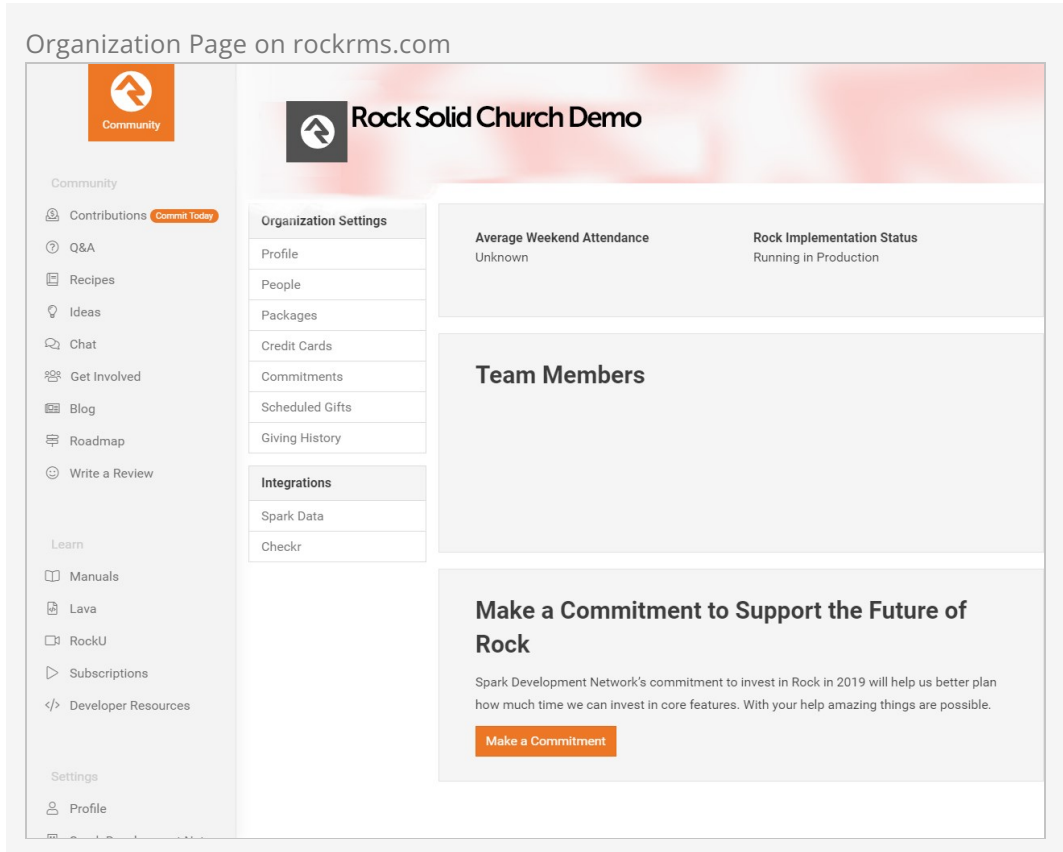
Organization Page on rockrms.com

Community

Community
Contributions Commit Today
Q&A
Recipes
Ideas
Chat
Get Involved
Blog
Roadmap
Write a Review

Learn
Manuals
Lava
RockU
Subscriptions
Developer Resources

Settings
Profile
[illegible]

Rock Solid Church Demo

Organization Settings
Profile
People
Packages
Credit Cards
Commitments
Scheduled Gifts
Giving History

Integrations
Spark Data
Checkr

Average Weekend Attendance
Unknown

Rock Implementation Status
Running in Production

Team Members

Make a Commitment to Support the Future of Rock

Spark Development Network's commitment to invest in Rock in 2019 will help us better plan how much time we can invest in core features. With your help amazing things are possible.

Make a Commitment